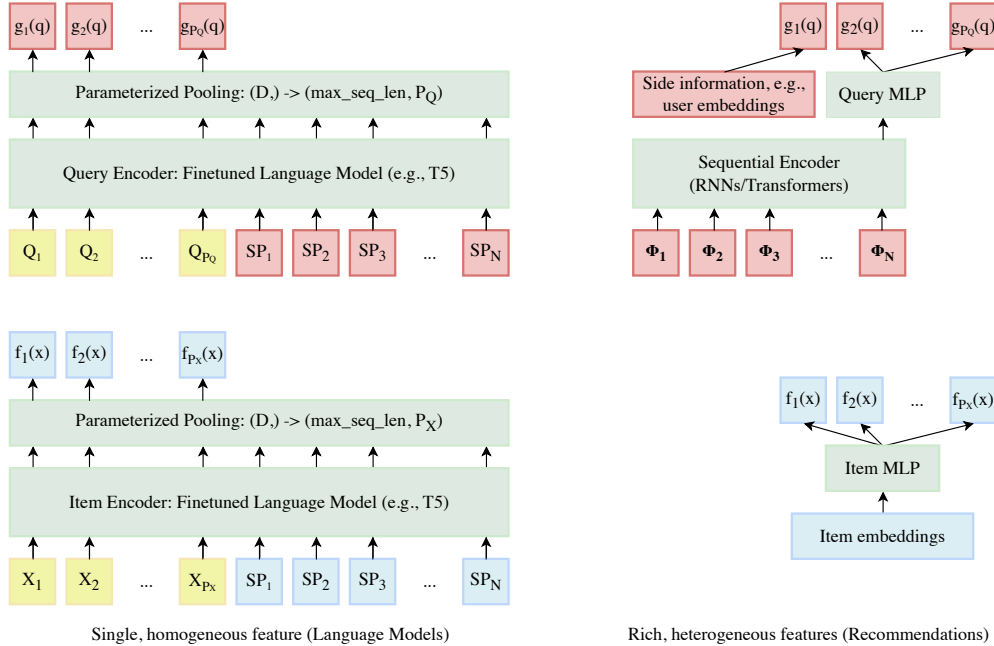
$g_1(q)$ $g_2(q)$ ... $g_{P_Q}(q)$

Parameterized Pooling: (D,) -> (max_seq_len, $P_Q$)

Query Encoder: Finetuned Language Model (e.g., T5)

$Q_1$ $Q_2$ ... $Q_{P_Q}$ $SP_1$ $SP_2$ $SP_3$ ... $SP_N$

$g_1(q)$ $g_2(q)$ ... $g_{P_Q}(q)$

Side information, e.g., user embeddings

Query MLP

Sequential Encoder (RNNs/Transformers)

$\Phi_1$ $\Phi_2$ $\Phi_3$ ... $\Phi_N$

$f_1(x)$ $f_2(x)$ ... $f_{P_X}(x)$

Parameterized Pooling: (D,) -> (max_seq_len, $P_X$)

Item Encoder: Finetuned Language Model (e.g., T5)

$X_1$ $X_2$ ... $X_{P_X}$ $SP_1$ $SP_2$ $SP_3$ ... $SP_N$

$f_1(x)$ $f_2(x)$ ... $f_{P_X}(x)$

Item MLP

Item embeddings

Single, homogeneous feature (Language Models)

Rich, heterogeneous features (Recommendations)